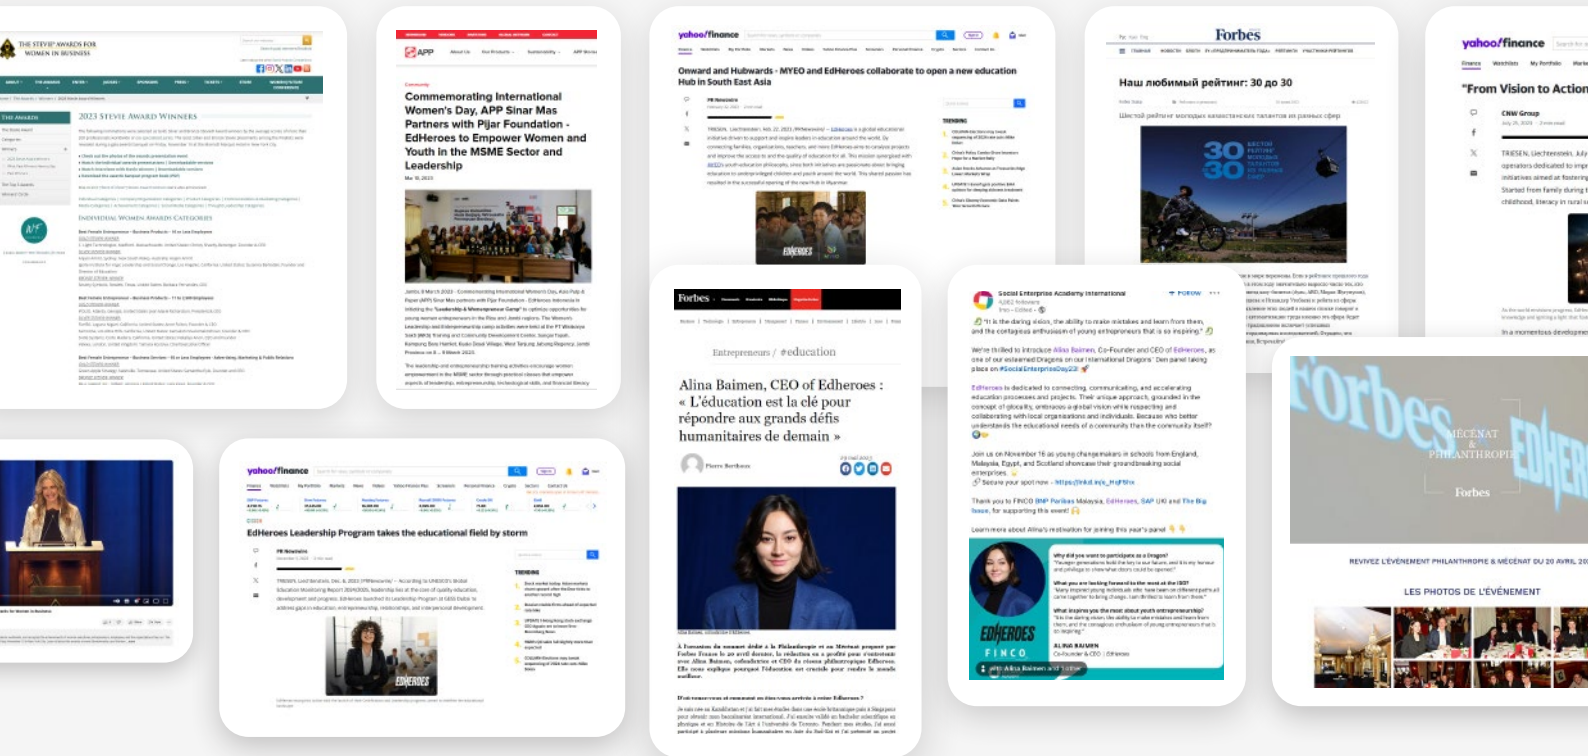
THE STEVIE AWARDS FOR WOMEN IN BUSINESS

2023 STEVIE AWARD WINNERS

INDIVIDUAL WOMEN AWARDS CATEGORIES

APP

Commemorating International Women's Day, APP Sinar Mas Partners with Pijar Foundation - EdHeroes to Empower Women and Youth in the MSME Sector and Leadership

yahoo!finance

Onward and Hubwards - MYEO and EdHeroes collaborate to open a new education Hub in South East Asia

EDHEROES

Forbes

Наш любимый рейтинг: 30 до 30

30 30

yahoo!finance

"From Vision to Action

Forbes

Entrepreneurs / #education

Alina Baimen, CEO of Edheroes : « L'éducation est la clé pour répondre aux grands défis humanitaires de demain »

Social Enterprise Academy International

+ Follow

EdHeroes

EDHEROES

FINCO

ALINA BAIMEN

yahoo!finance

EdHeroes Leadership Program takes the educational field by storm

EDHEROES

Forbes

MÉCÉNAT & PHILANTHROPIE

EDHEROES

Forbes

REVIVEZ L'ÉVÉNEMENT PHILANTHROPIE & MÉCÉNAT DU 20 AVRIL 20

LES PHOTOS DE L'ÉVÉNEMENT